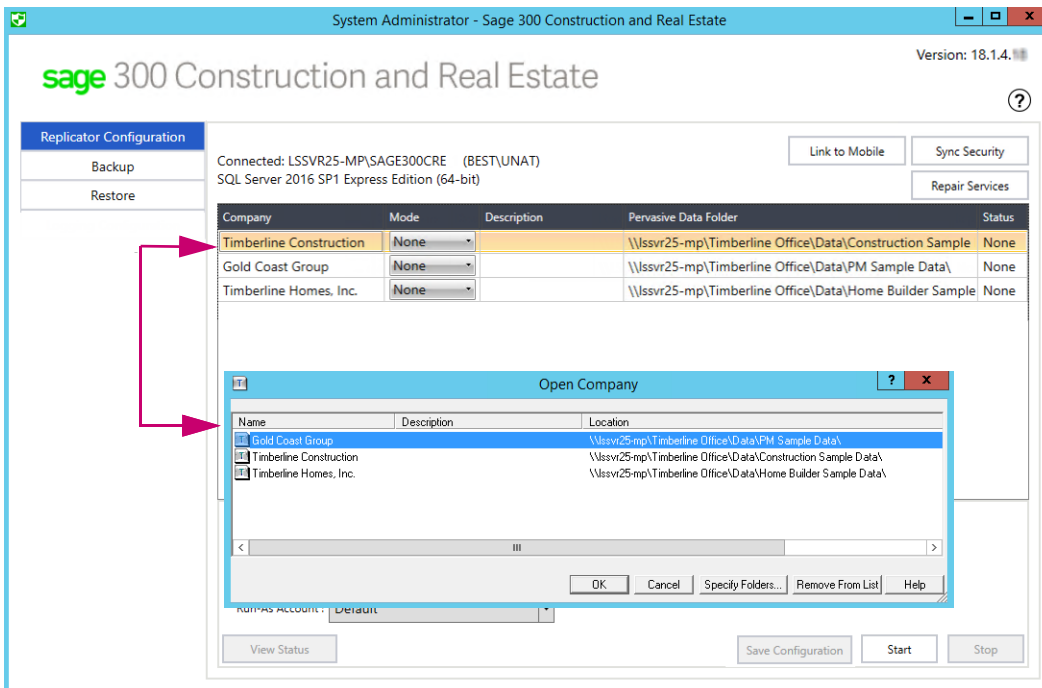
System Administrator - Sage 300 Construction and Real Estate

Version: 18.1.4.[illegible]

sage 300 Construction and Real Estate

?

Replicator Configuration
Backup
Restore

Connected: LSSVR25-MP\SAGE300CRE (BEST\UNAT)
SQL Server 2016 SP1 Express Edition (64-bit)

Link to Mobile
Sync Security
Repair Services

| Company | Mode | Description | Pervasive Data Folder | Status |
|---|---|---|---|---|
| Timberline Construction | None | | \\lssvr25-mp\Timberline Office\Data\Construction Sample | None |
| Gold Coast Group | None | | \\lssvr25-mp\Timberline Office\Data\PM Sample Data\ | None |
| Timberline Homes, Inc. | None | | \\lssvr25-mp\Timberline Office\Data\Home Builder Sample | None |

Open Company

?

| Name | Description | Location |
|---|---|---|
| Gold Coast Group | | \\lssvr25-mp\Timberline Office\Data\PM Sample Data\ |
| Timberline Construction | | \\lssvr25-mp\Timberline Office\Data\Construction Sample Data\ |
| Timberline Homes, Inc. | | \\lssvr25-mp\Timberline Office\Data\Home Builder Sample Data\ |

OK
Cancel
Specify Folders...
Remove From List
Help

Run-As Account: Default

View Status
Save Configuration
Start
Stop